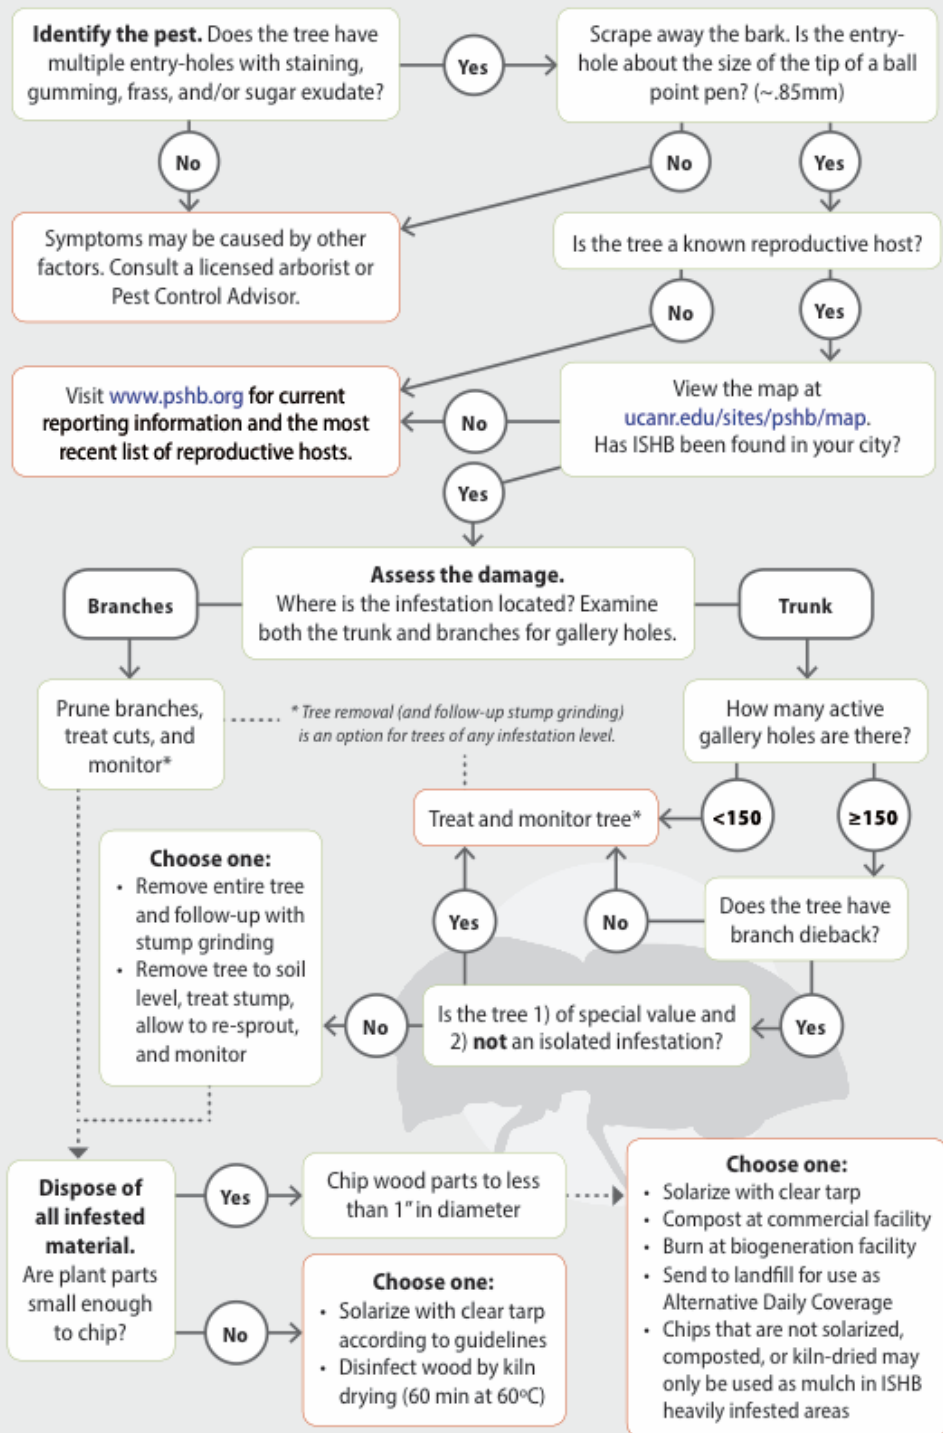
**Identify the pest.** Does the tree have multiple entry-holes with staining, gumming, frass, and/or sugar exudate?

Yes

Scrape away the bark. Is the entry-hole about the size of the tip of a ball point pen? (~.85mm)

No

No

Yes

Symptoms may be caused by other factors. Consult a licensed arborist or Pest Control Advisor.

Is the tree a known reproductive host?

No

Yes

Visit www.pshb.org for current reporting information and the most recent list of reproductive hosts.

No

View the map at ucanr.edu/sites/pshb/map. Has ISHB been found in your city?

Yes

**Branches**

**Assess the damage.** Where is the infestation located? Examine both the trunk and branches for gallery holes.

**Trunk**

Prune branches, treat cuts, and monitor*

* Tree removal (and follow-up stump grinding) is an option for trees of any infestation level.

How many active gallery holes are there?

Treat and monitor tree*

<150

≥150

**Choose one:**
- Remove entire tree and follow-up with stump grinding
- Remove tree to soil level, treat stump, allow to re-sprout, and monitor

Yes

No

Does the tree have branch dieback?

No

Is the tree 1) of special value and 2) **not** an isolated infestation?

Yes

**Dispose of all infested material.** Are plant parts small enough to chip?

Yes

Chip wood parts to less than 1" in diameter

**Choose one:**
- Solarize with clear tarp
- Compost at commercial facility
- Burn at biogeneration facility
- Send to landfill for use as Alternative Daily Coverage
- Chips that are not solarized, composted, or kiln-dried may only be used as mulch in ISHB heavily infested areas

No

**Choose one:**
- Solarize with clear tarp according to guidelines
- Disinfect wood by kiln drying (60 min at 60ºC)